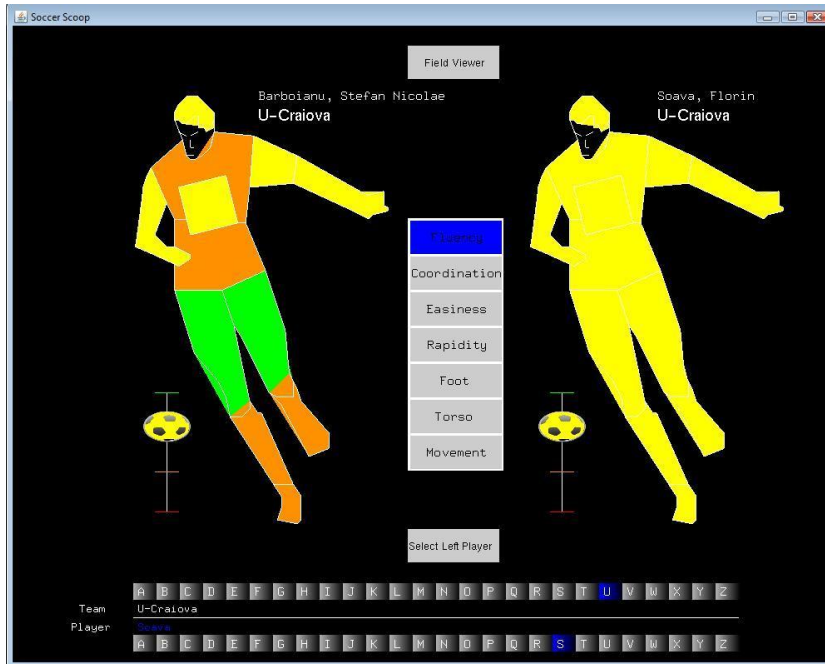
Soccer Scoop

Field Viewer

Barboianu, Stefan Nicolae
U-Craiova

Soava, Florin
U-Craiova

Fluency
Coordination
Easiness
Rapidity
Foot
Torso
Movement

Select Left Player

A B C D E F G H I J K L M N O P Q R S T U V W X Y Z

Team U-Craiova

Player Soava

A B C D E F G H I J K L M N O P Q R S T U V W X Y Z